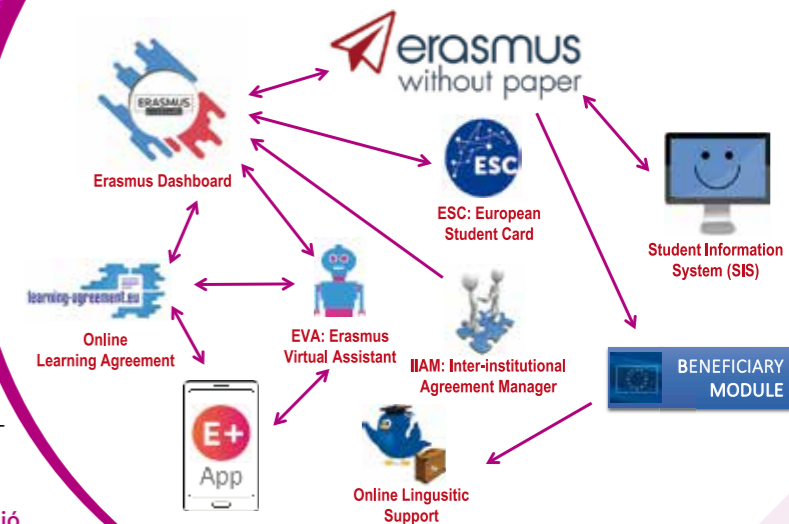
erasmus
without paper

ERASMUS

Erasmus Dashboard

ESC

ESC: European Student Card

Student Information System (SIS)

learning-agreement.eu

Online Learning Agreement

EVA: Erasmus Virtual Assistant

IIAM: Inter-institutional Agreement Manager

BENEFICIARY MODULE

E+
App

Online Lingusitic Support

ió